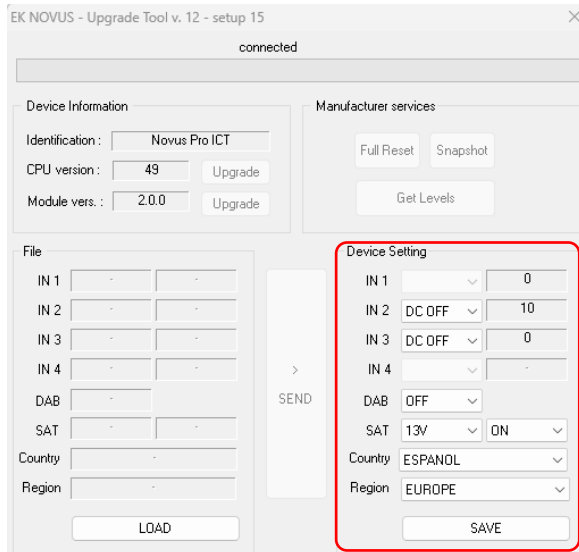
EK NOVUS - Upgrade Tool v. 12 - setup 15

×

connected

Device Information

Identification : Novus Pro ICT

CPU version : 49 Upgrade

Module vers. : 2.0.0 Upgrade

Manufacturer services

Full Reset Snapshot

Get Levels

File

IN 1 - -

IN 2 - -

IN 3 - -

IN 4 - -

DAB -

SAT - -

Country -

Region -

LOAD

>

SEND

Device Setting

IN 1 0

IN 2 DC OFF 10

IN 3 DC OFF 0

IN 4 -

DAB OFF

SAT 13V ON

Country ESPANOL

Region EUROPE

SAVE